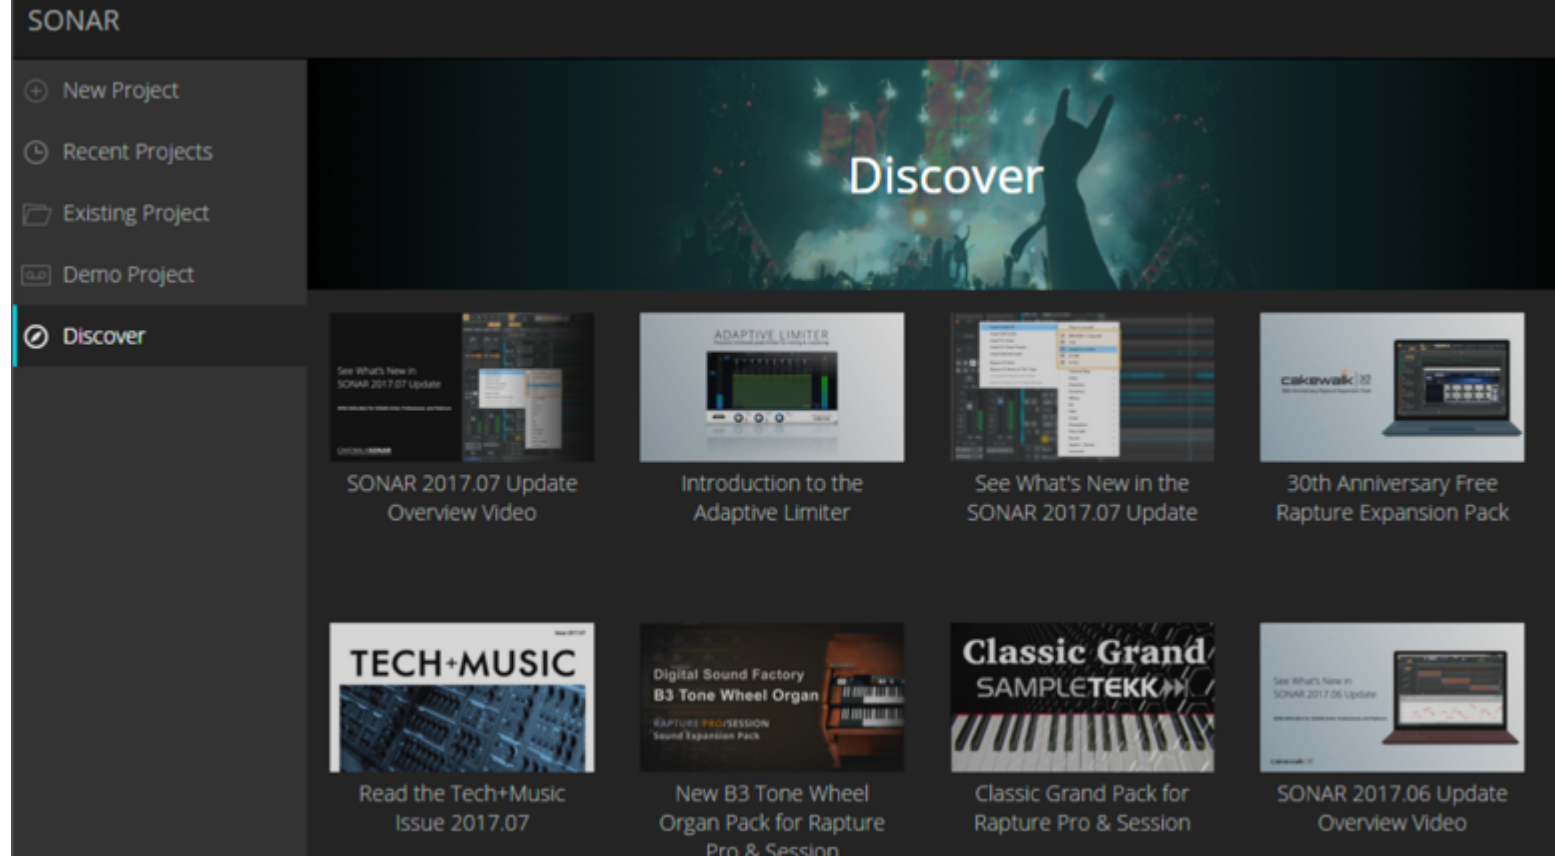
SONAR

New Project

Recent Projects

Existing Project

Demo Project

Discover

Discover

See What's New in SONAR 2017.07 Update

SONAR 2017.07 Update Overview Video

ADAPTIVE LIMITER

Introduction to the Adaptive Limiter

See What's New in the SONAR 2017.07 Update

cakewalk 30

30th Anniversary Free Rapture Expansion Pack

TECH+MUSIC

Read the Tech+Music Issue 2017.07

Digital Sound Factory B3 Tone Wheel Organ

RAPTURE PRO/SESSION Sound Expansion Pack

New B3 Tone Wheel Organ Pack for Rapture Pro & Session

Classic Grand SAMPLETEKK

Classic Grand Pack for Rapture Pro & Session

See What's New in SONAR 2017.06 Update

SONAR 2017.06 Update Overview Video